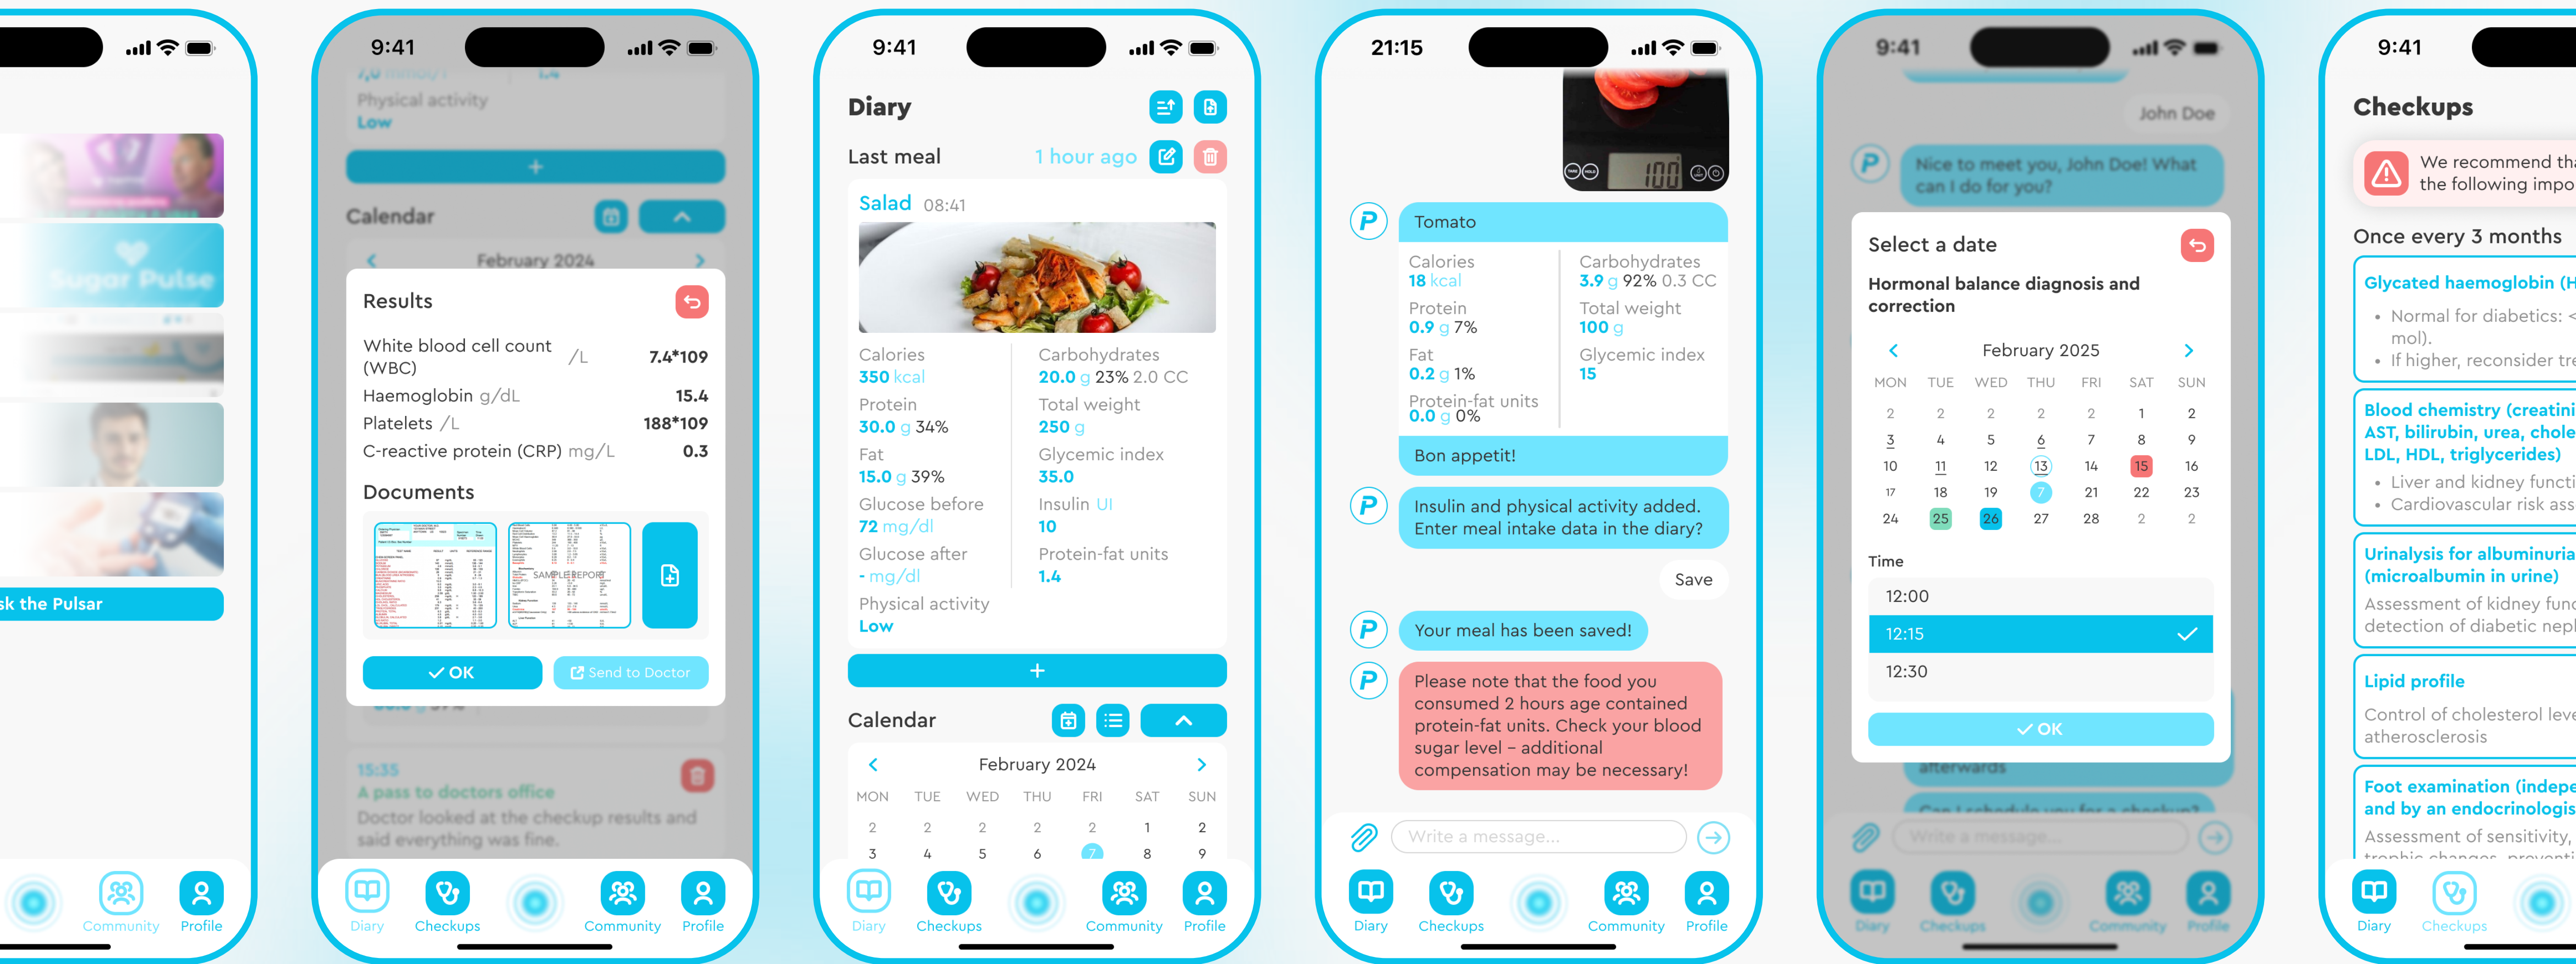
Sugar Pulse

sk the Pulsar

Community Profile

9:41

7,0 mmol/l 1.4

Physical activity
Low

+

Calendar

February 2024

Results

White blood cell count (WBC) /L 7.4*109
Haemoglobin g/dL 15.4
Platelets /L 188*109
C-reactive protein (CRP) mg/L 0.3

Documents

SAMPLE REPORT

✓ OK
Send to Doctor

15:35
A pass to doctors office
Doctor looked at the checkup results and said everything was fine.

Diary Checkups Community Profile

9:41

Diary

Last meal 1 hour ago

Salad 08:41

Calories
350 kcal
Protein
30.0 g 34%
Fat
15.0 g 39%
Glucose before
72 mg/dl
Glucose after
- mg/dl
Physical activity
Low

Carbohydrates
20.0 g 23% 2.0 CC
Total weight
250 g
Glycemic index
35.0
Insulin UI
10
Protein-fat units
1.4

+

Calendar

February 2024

| MON | TUE | WED | THU | FRI | SAT | SUN |
|---|---|---|---|---|---|---|
| 2 | 2 | 2 | 2 | 2 | 1 | 2 |
| 3 | 4 | 5 | 6 | 7 | 8 | 9 |

Diary Checkups Community Profile

21:15

100

Tomato

Calories
18 kcal
Protein
0.9 g 7%
Fat
0.2 g 1%
Protein-fat units
0.0 g 0%

Carbohydrates
3.9 g 92% 0.3 CC
Total weight
100 g
Glycemic index
15

Bon appetit!

Insulin and physical activity added. Enter meal intake data in the diary?

Save

Your meal has been saved!

Please note that the food you consumed 2 hours age contained protein-fat units. Check your blood sugar level – additional compensation may be necessary!

Write a message...

Diary Checkups Community Profile

9:41

John Doe

Nice to meet you, John Doe! What can I do for you?

Select a date

Hormonal balance diagnosis and correction

February 2025

| MON | TUE | WED | THU | FRI | SAT | SUN |
|---|---|---|---|---|---|---|
| 2 | 2 | 2 | 2 | 2 | 1 | 2 |
| 3 | 4 | 5 | 6 | 7 | 8 | 9 |
| 10 | 11 | 12 | 13 | 14 | 15 | 16 |
| 17 | 18 | 19 | 7 | 21 | 22 | 23 |
| 24 | 25 | 26 | 27 | 28 | 2 | 2 |

Time

12:00
12:15
12:30

✓ OK

afterwards

Can I schedule you for a checkup?

Write a message...

Diary Checkups Community Profile

9:41

Checkups

We recommend tha
the following impo

Once every 3 months

Glycated haemoglobin (H
• Normal for diabetics: <
mol).
• If higher, reconsider tre

Blood chemistry (creatini
AST, bilirubin, urea, chole
LDL, HDL, triglycerides)
• Liver and kidney functi
• Cardiovascular risk ass

Urinalysis for albuminuria
(microalbumin in urine)
Assessment of kidney func
detection of diabetic nep

Lipid profile
Control of cholesterol leve
atherosclerosis

Foot examination (indepe
and by an endocrinologis
Assessment of sensitivity,
trophic changes, preventi

Diary Checkups